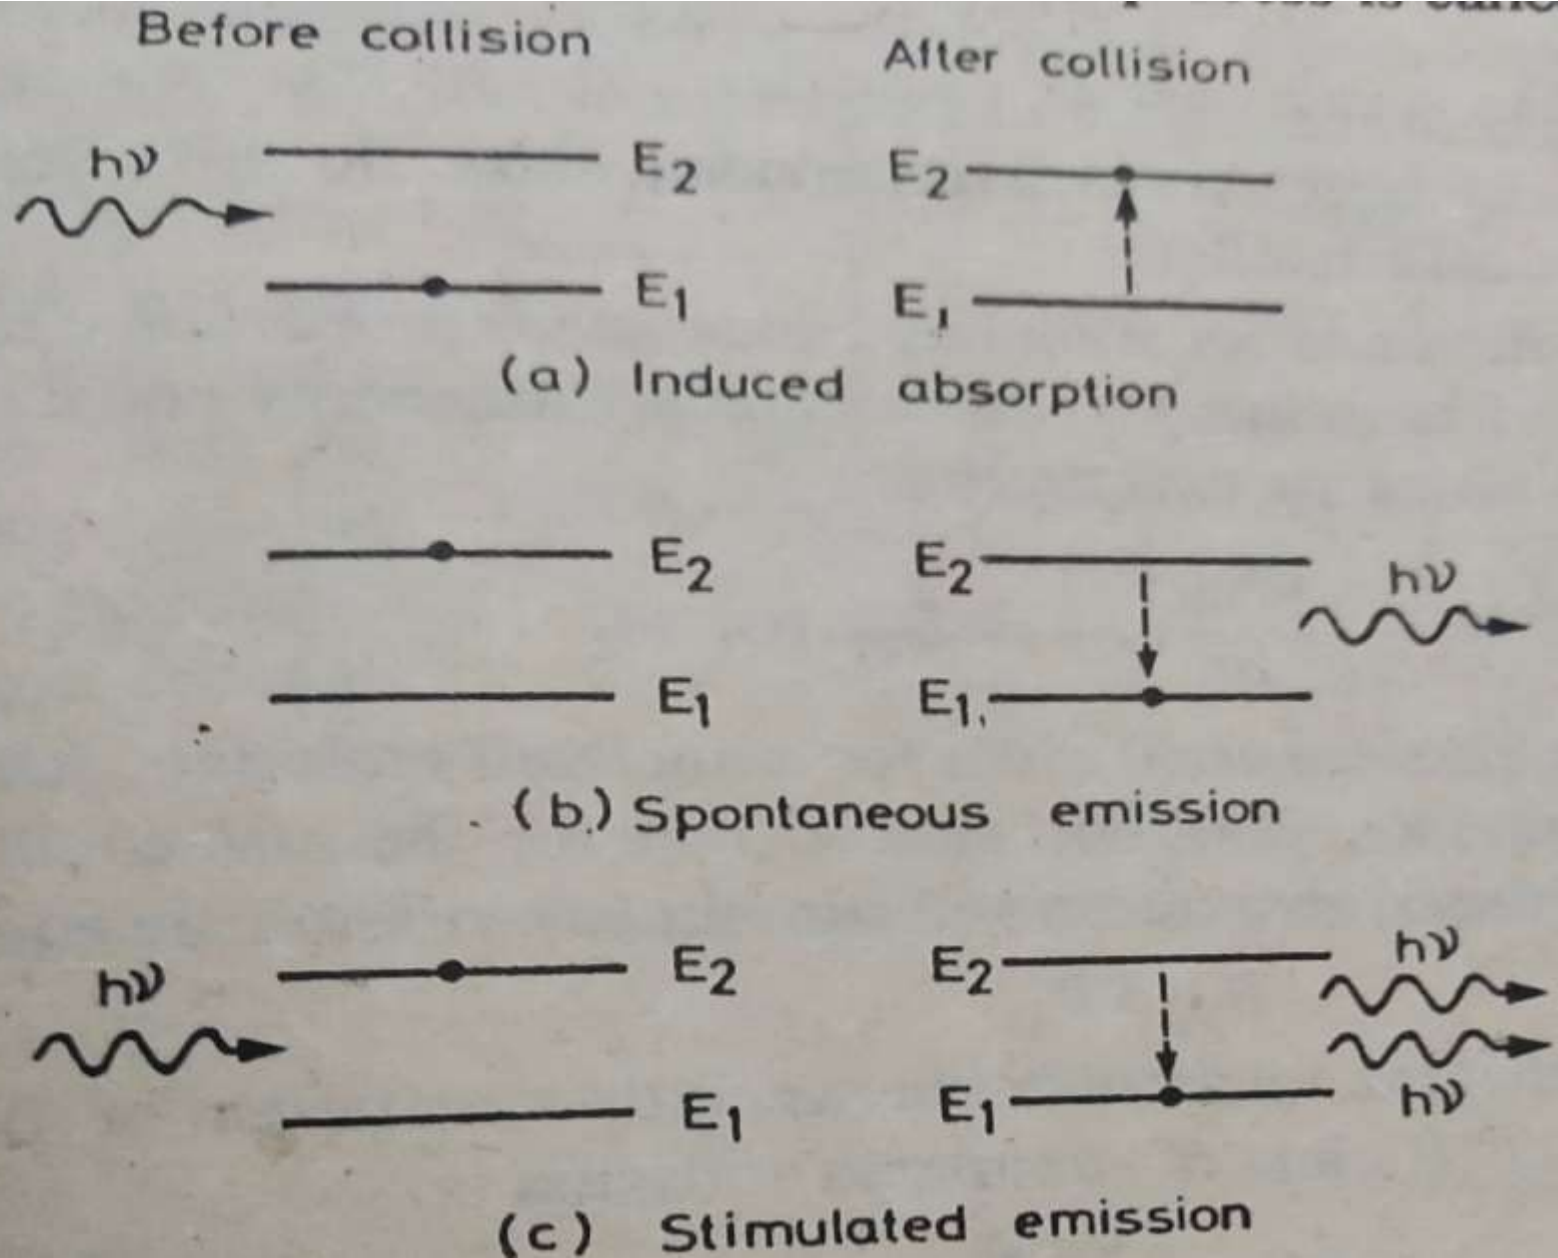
Before collision

After collision

$h\nu$

$E_2$

$E_2$

$E_1$

$E_1$

(a) Induced absorption

$E_2$

$E_2$

$h\nu$

$E_1$

$E_1$

(b) Spontaneous emission

$h\nu$

$E_2$

$E_2$

$h\nu$

$E_1$

$E_1$

$h\nu$

(c) Stimulated emission